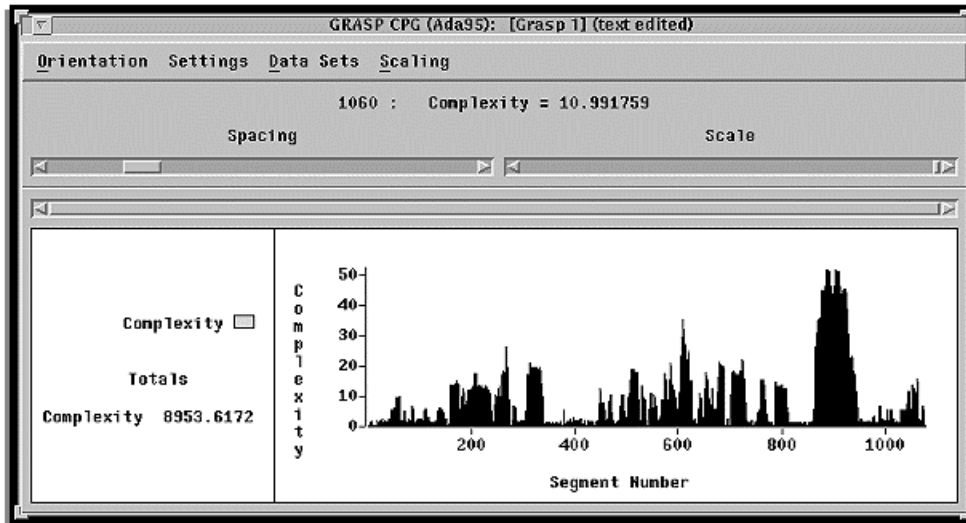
GRASP CPG (Ada95): [Grasp 1] (text edited)

Orientation Settings Data Sets Scaling

1060 : Complexity = 10.991759

Spacing

Scale

Complexity

Totals

Complexity 8953.6172

50
40
30
20
10
0

Complexity

200 400 600 800 1000

Segment Number